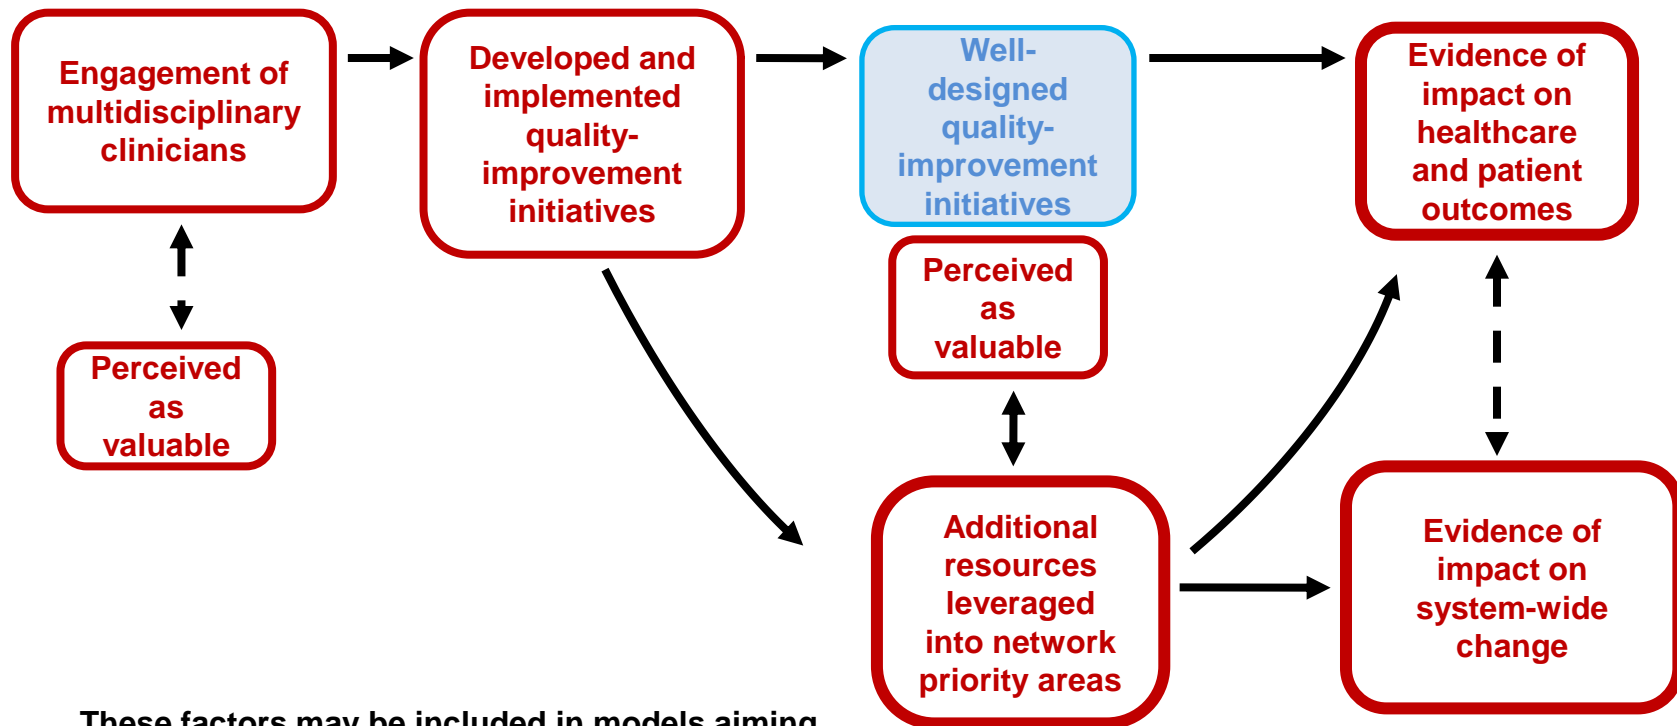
Engagement of multidisciplinary clinicians

Developed and implemented quality-improvement initiatives

Well-designed quality-improvement initiatives

Evidence of impact on healthcare and patient outcomes

Perceived as valuable

Perceived as valuable

Additional resources leveraged into network priority areas

Evidence of impact on system-wide change

These factors may be included in models aiming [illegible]